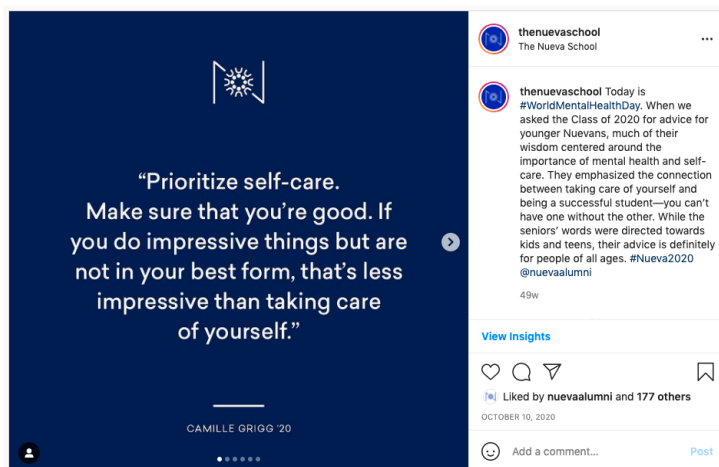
"Prioritize self-care. Make sure that you're good. If you do impressive things but are not in your best form, that's less impressive than taking care of yourself."

CAMILLE GRIGG '20

thenuevaschool
The Nueva School

thenuevaschool Today is #WorldMentalHealthDay. When we asked the Class of 2020 for advice for younger Nuevans, much of their wisdom centered around the importance of mental health and self-care. They emphasized the connection between taking care of yourself and being a successful student—you can't have one without the other. While the seniors' words were directed towards kids and teens, their advice is definitely for people of all ages. #Nueva2020 @nuevaalumni

49w

View Insights

Liked by nuevaalumni and 177 others

OCTOBER 10, 2020

Add a comment...

Post